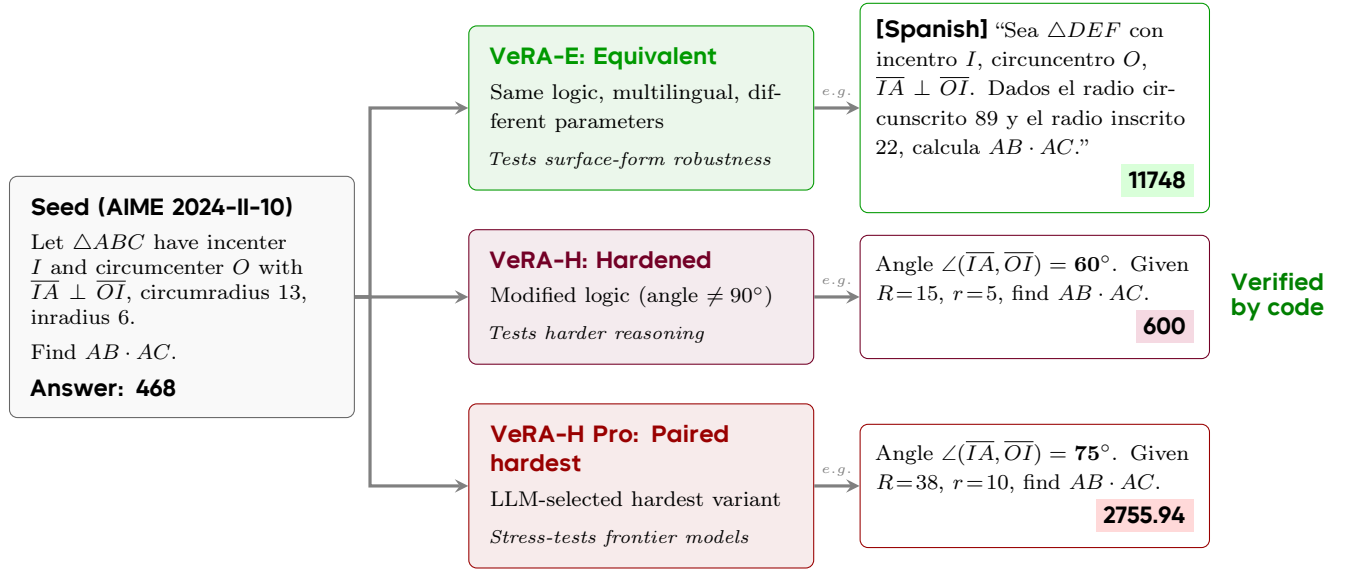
Seed (AIME 2024-II-10)

Let $\triangle ABC$ have incenter $I$ and circumcenter $O$ with $\overline{IA} \perp \overline{OI}$, circumradius 13, inradius 6.

Find $AB \cdot AC$.

Answer: 468

VeRA-E: Equivalent

Same logic, multilingual, different parameters

Tests surface-form robustness

e.g.

[Spanish] "Sea $\triangle DEF$ con incentro $I$, circuncentro $O$, $\overline{IA} \perp \overline{OI}$. Dados el radio circunscrito 89 y el radio inscrito 22, calcula $AB \cdot AC$."

11748

VeRA-H: Hardened

Modified logic (angle $\neq 90°$)

Tests harder reasoning

e.g.

Angle $\angle(\overline{IA}, \overline{OI}) = \mathbf{60}°$. Given $R=15$, $r=5$, find $AB \cdot AC$.

600

Verified by code

VeRA-H Pro: Paired hardest

LLM-selected hardest variant

Stress-tests frontier models

e.g.

Angle $\angle(\overline{IA}, \overline{OI}) = \mathbf{75}°$. Given $R=38$, $r=10$, find $AB \cdot AC$.

2755.94